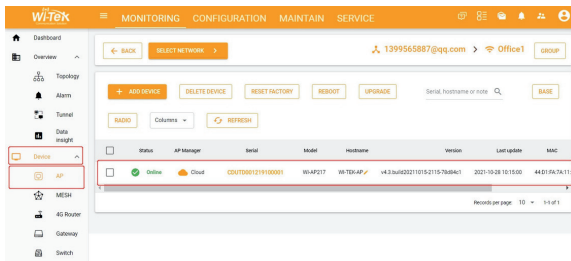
Wi-Tek

MONITORING CONFIGURATION MAINTAIN SERVICE

Dashboard

Overview

Topology

Alarm

Tunnel

Data insight

Device

AP

MESH

4G Router

Gateway

Switch

← BACK

SELECT NETWORK >

1399565887@qq.com > Office1

GROUP

+ ADD DEVICE

DELETE DEVICE

RESET FACTORY

REBOOT

UPGRADE

Serial, hostname or note

BASE

RADIO

Columns

REFRESH

| | Status | AP Manager | Serial | Model | Hostname | Version | Last update | MAC |
|---|---|---|---|---|---|---|---|---|
| | Online | Cloud | CDUTD001219100001 | WI-AP217 | WI-TEK-AP | v4.3.build20211015-2115-78d4fc1 | 2021-10-28 10:15:00 | 44:D1:FA:7A:1 |

Records per page: 10 1-1 of 1